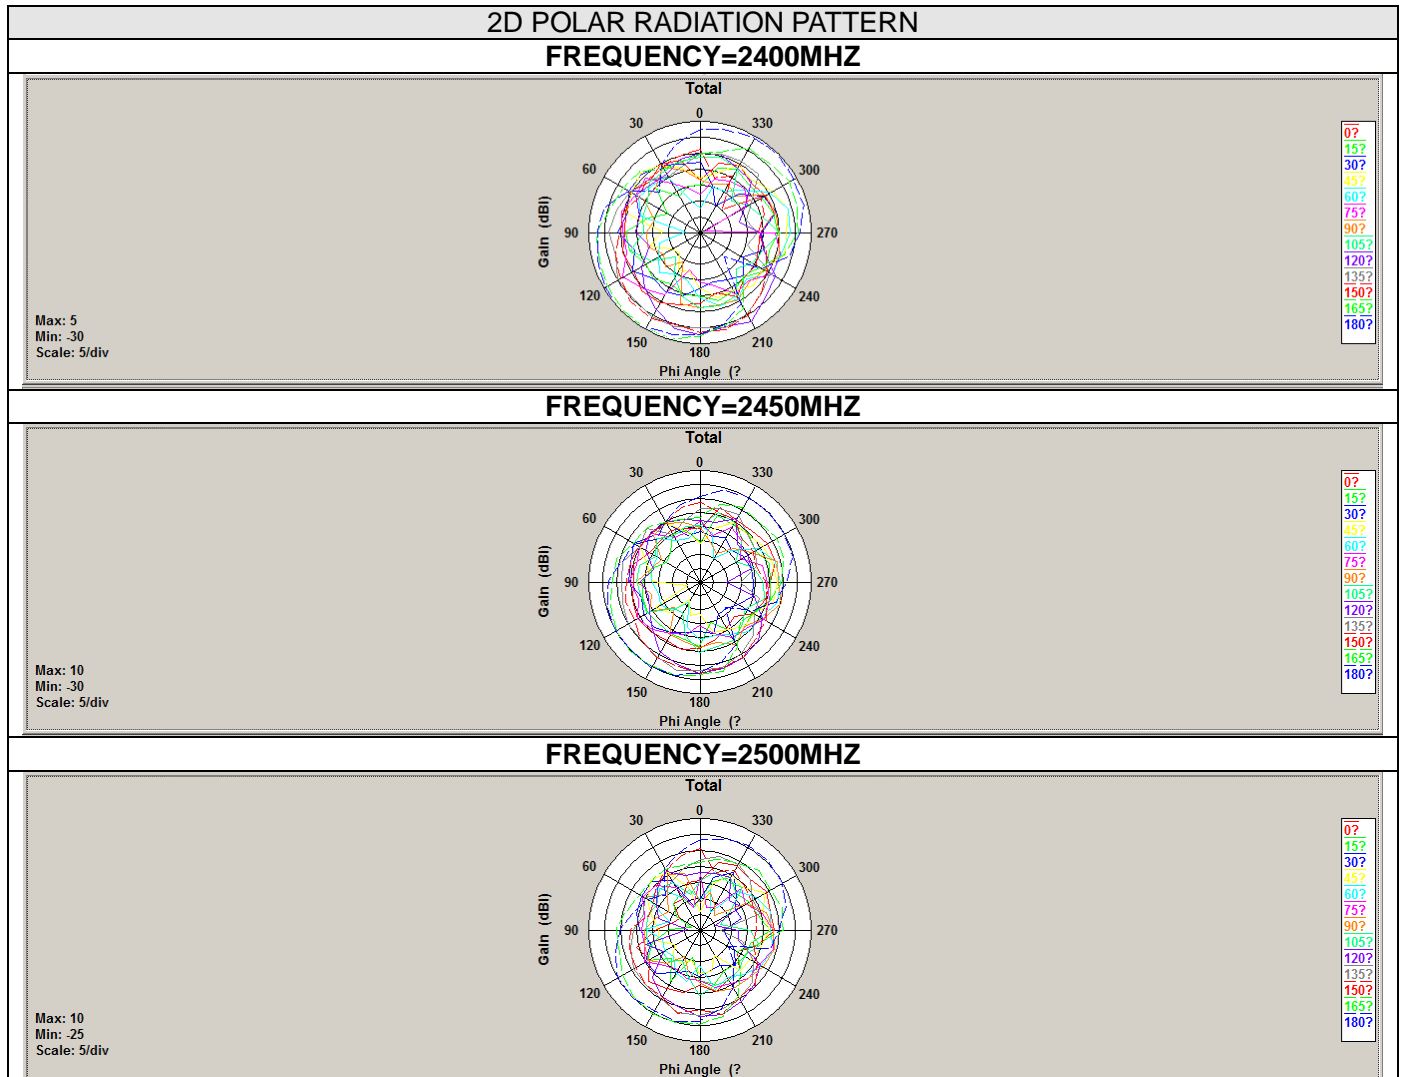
2D POLAR RADIATION PATTERN

FREQUENCY=2400MHZ

Total

0
30
330
60
300
90
270
120
240
150
210
180

Gain (dBi)

Phi Angle (?

Max: 5
Min: -30
Scale: 5/div

0?
15?
30?
45?
60?
75?
90?
105?
120?
135?
150?
165?
180?

FREQUENCY=2450MHZ

Total

0
30
330
60
300
90
270
120
240
150
210
180

Gain (dBi)

Phi Angle (?

Max: 10
Min: -30
Scale: 5/div

0?
15?
30?
45?
60?
75?
90?
105?
120?
135?
150?
165?
180?

FREQUENCY=2500MHZ

Total

0
30
330
60
300
90
270
120
240
150
210
180

Gain (dBi)

Phi Angle (?

Max: 10
Min: -25
Scale: 5/div

0?
15?
30?
45?
60?
75?
90?
105?
120?
135?
150?
165?
180?